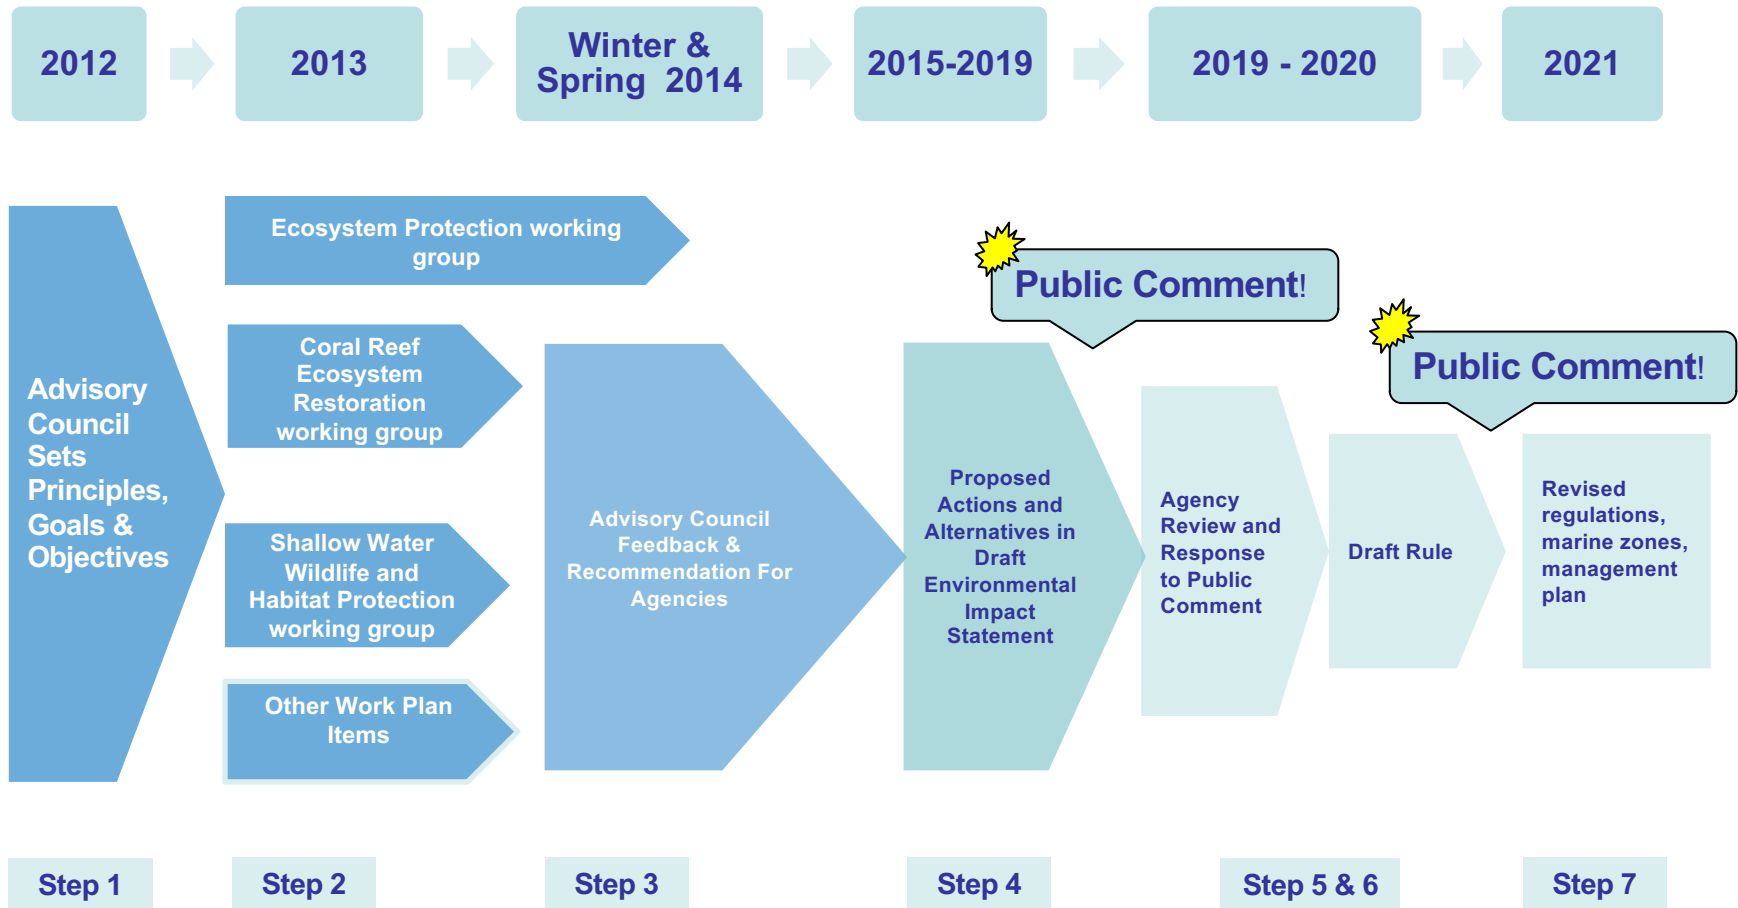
2012

2013

Winter & Spring 2014

2015-2019

2019 - 2020

2021

Advisory Council Sets Principles, Goals & Objectives

Ecosystem Protection working group

Coral Reef Ecosystem Restoration working group

Shallow Water Wildlife and Habitat Protection working group

Other Work Plan Items

Advisory Council Feedback & Recommendation For Agencies

Public Comment!

Proposed Actions and Alternatives in Draft Environmental Impact Statement

Agency Review and Response to Public Comment

Public Comment!

Draft Rule

Revised regulations, marine zones, management plan

Step 1

Step 2

Step 3

Step 4

Step 5 & 6

Step 7